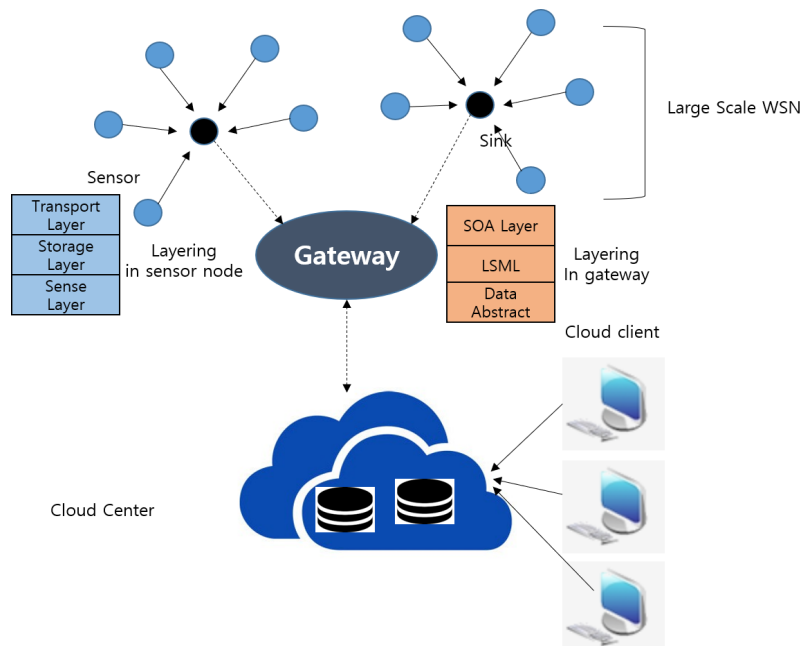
Large Scale WSN

Sensor

Sink

| Transport Layer |
|---|
| Storage Layer |
| Sense Layer |

Layering in sensor node

Gateway

| SOA Layer |
|---|
| LSML |
| Data Abstract |

Layering In gateway

Cloud client

Cloud Center